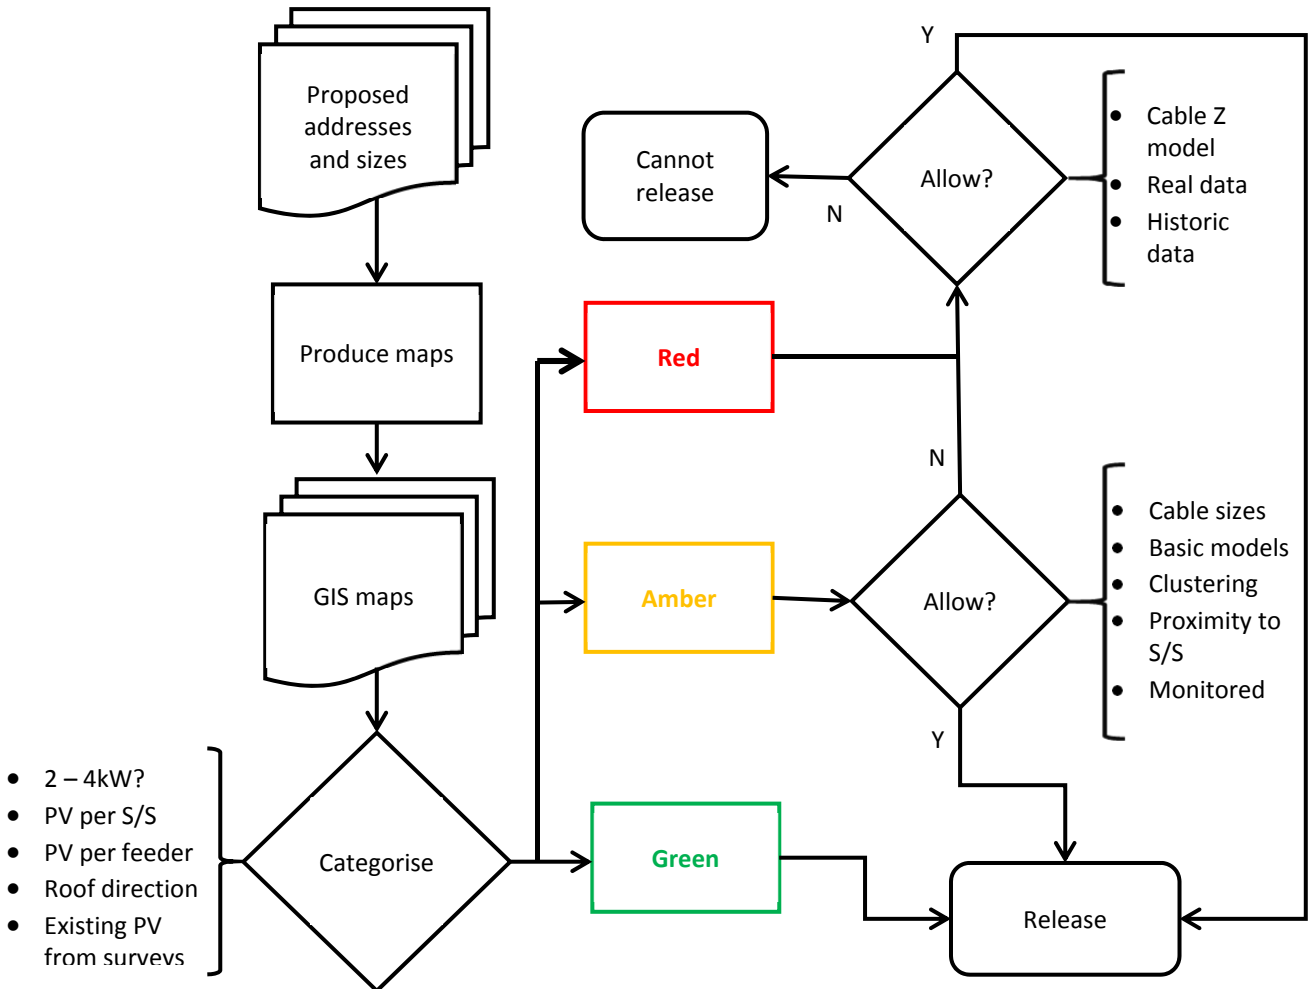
Proposed addresses and sizes

Produce maps

GIS maps

Categorise

- 2 – 4kW?
- PV per S/S
- PV per feeder
- Roof direction
- Existing PV from surveys

Red

Amber

Green

Cannot release

N

Allow?

Y

- Cable Z model
- Real data
- Historic data

N

Allow?

Y

- Cable sizes
- Basic models
- Clustering
- Proximity to S/S
- Monitored

Release